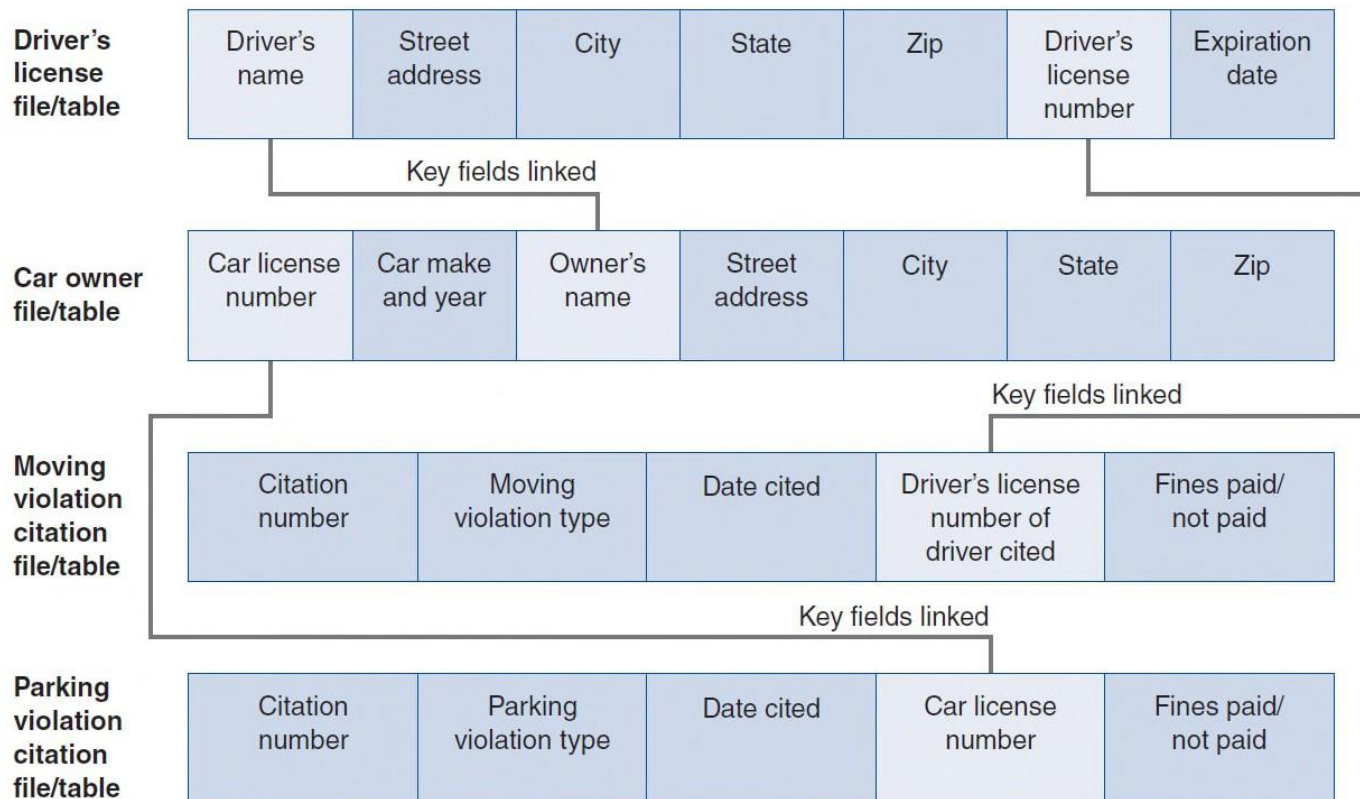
Driver's license file/table

| Driver's name | Street address | City | State | Zip | Driver's license number | Expiration date |
|---|---|---|---|---|---|---|

Key fields linked

Car owner file/table

| Car license number | Car make and year | Owner's name | Street address | City | State | Zip |
|---|---|---|---|---|---|---|

Key fields linked

Moving violation citation file/table

| Citation number | Moving violation type | Date cited | Driver's license number of driver cited | Fines paid/ not paid |
|---|---|---|---|---|

Key fields linked

Parking violation citation file/table

| Citation number | Parking violation type | Date cited | Car license number | Fines paid/ not paid |
|---|---|---|---|---|